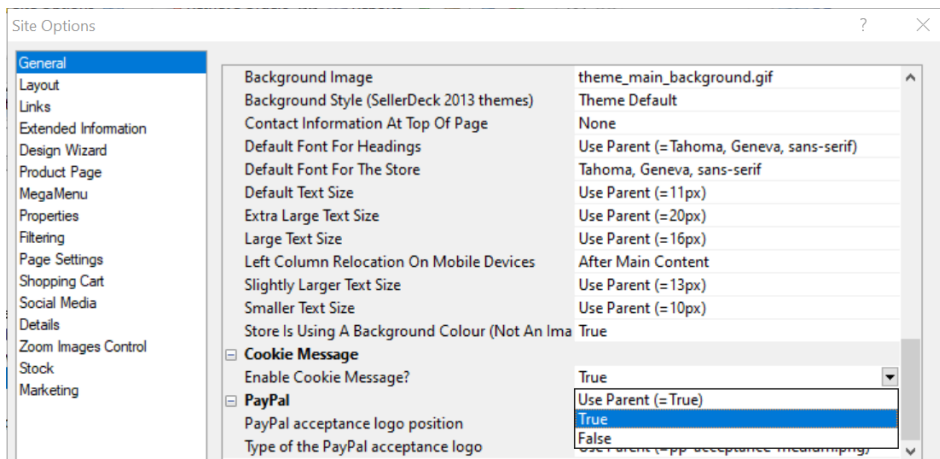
Site Options

?

General
Layout
Links
Extended Information
Design Wizard
Product Page
MegaMenu
Properties
Filtering
Page Settings
Shopping Cart
Social Media
Details
Zoom Images Control
Stock
Marketing

| | |
|---|---|
| Background Image | theme_main_background.gif |
| Background Style (SellerDeck 2013 themes) | Theme Default |
| Contact Information At Top Of Page | None |
| Default Font For Headings | Use Parent (=Tahoma, Geneva, sans-serif) |
| Default Font For The Store | Tahoma, Geneva, sans-serif |
| Default Text Size | Use Parent (=11px) |
| Extra Large Text Size | Use Parent (=20px) |
| Large Text Size | Use Parent (=16px) |
| Left Column Relocation On Mobile Devices | After Main Content |
| Slightly Larger Text Size | Use Parent (=13px) |
| Smaller Text Size | Use Parent (=10px) |
| Store Is Using A Background Colour (Not An Ima | True |
| ⊟ Cookie Message | |
| Enable Cookie Message? | True |
| ⊟ PayPal | Use Parent (=True) |
| PayPal acceptance logo position | True |
| Type of the PayPal acceptance logo | False |